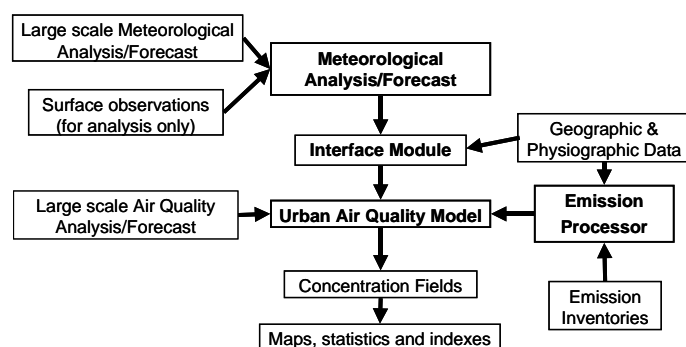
Large scale Meteorological Analysis/Forecast

Surface observations (for analysis only)

Meteorological Analysis/Forecast

Interface Module

Geographic & Physiographic Data

Large scale Air Quality Analysis/Forecast

Urban Air Quality Model

Emission Processor

Concentration Fields

Emission Inventories

Maps, statistics and indexes